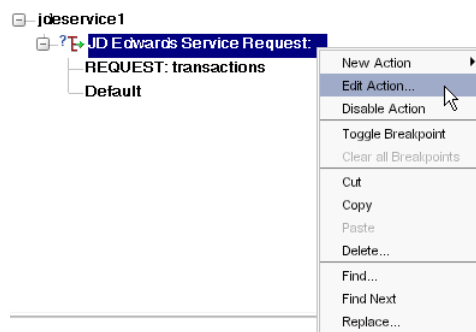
jdeservice1
JD Edwards Service Request:
REQUEST: transactions
Default

New Action
Edit Action...
Disable Action
Toggle Breakpoint
Clear all Breakpoints
Cut
Copy
Paste
Delete...
Find...
Find Next
Replace...